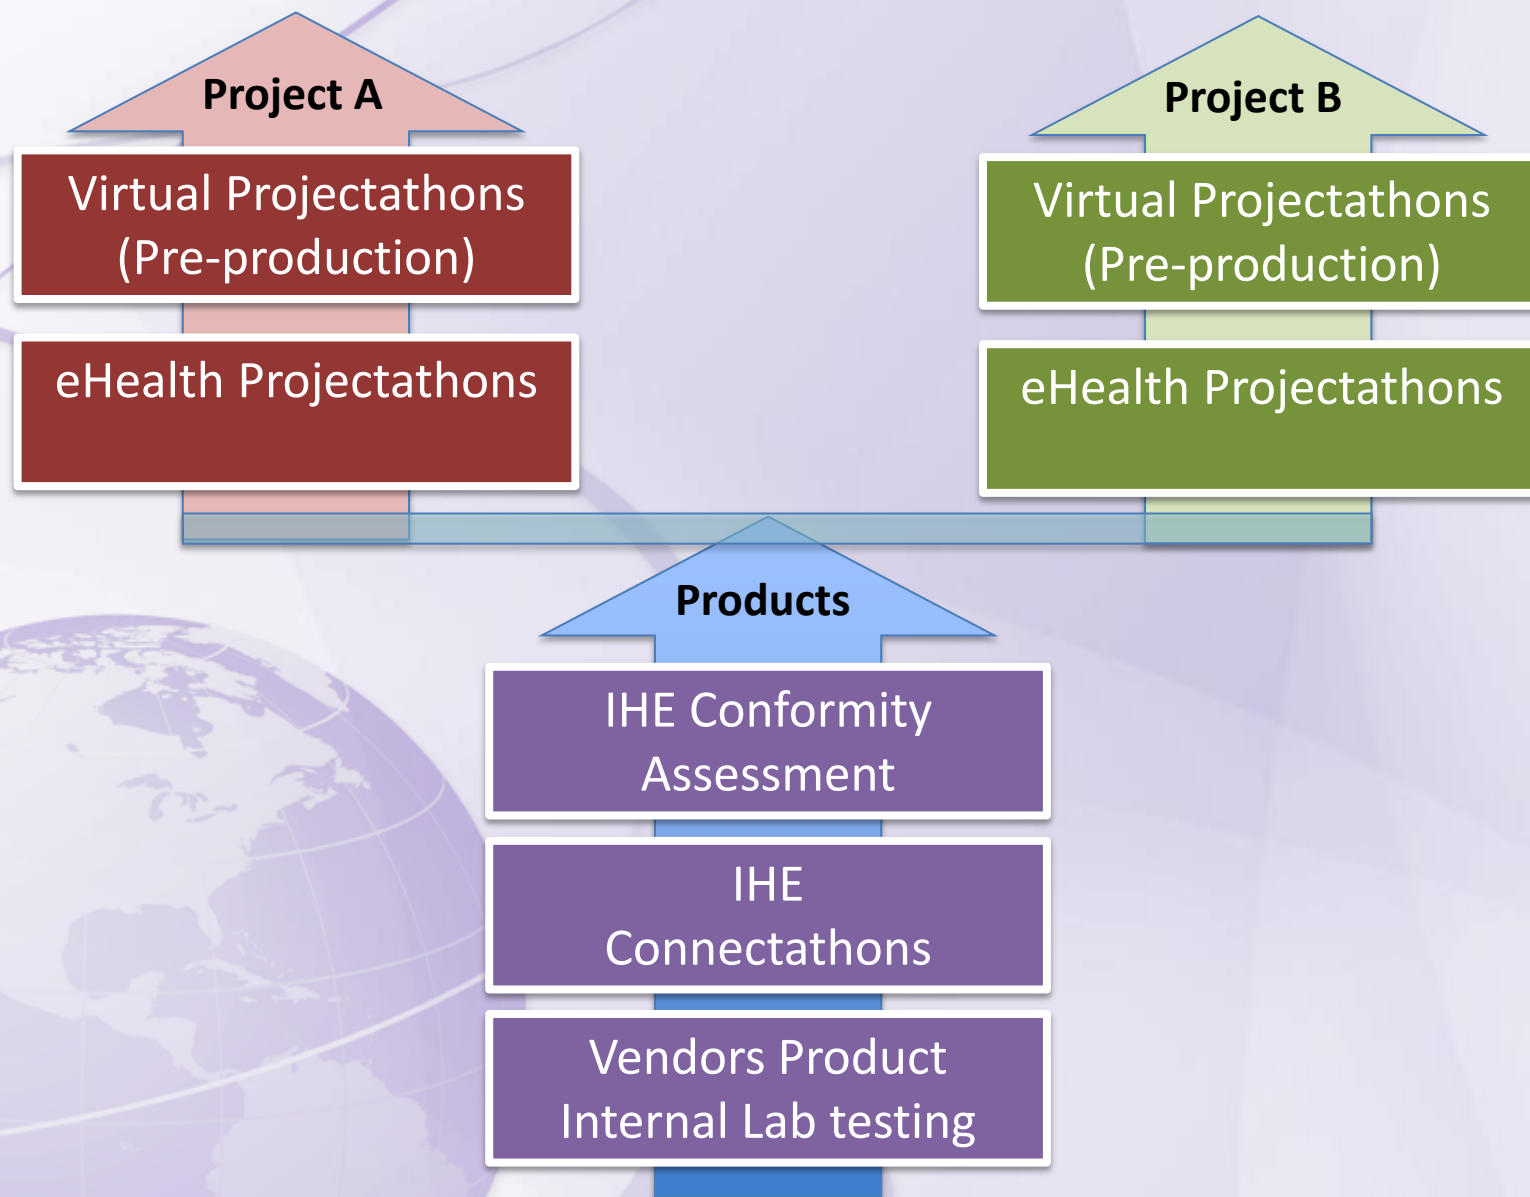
Project A

Virtual Projectathons (Pre-production)

eHealth Projectathons

Project B

Virtual Projectathons (Pre-production)

eHealth Projectathons

Products

IHE Conformity Assessment

IHE Connectathons

Vendors Product Internal Lab testing